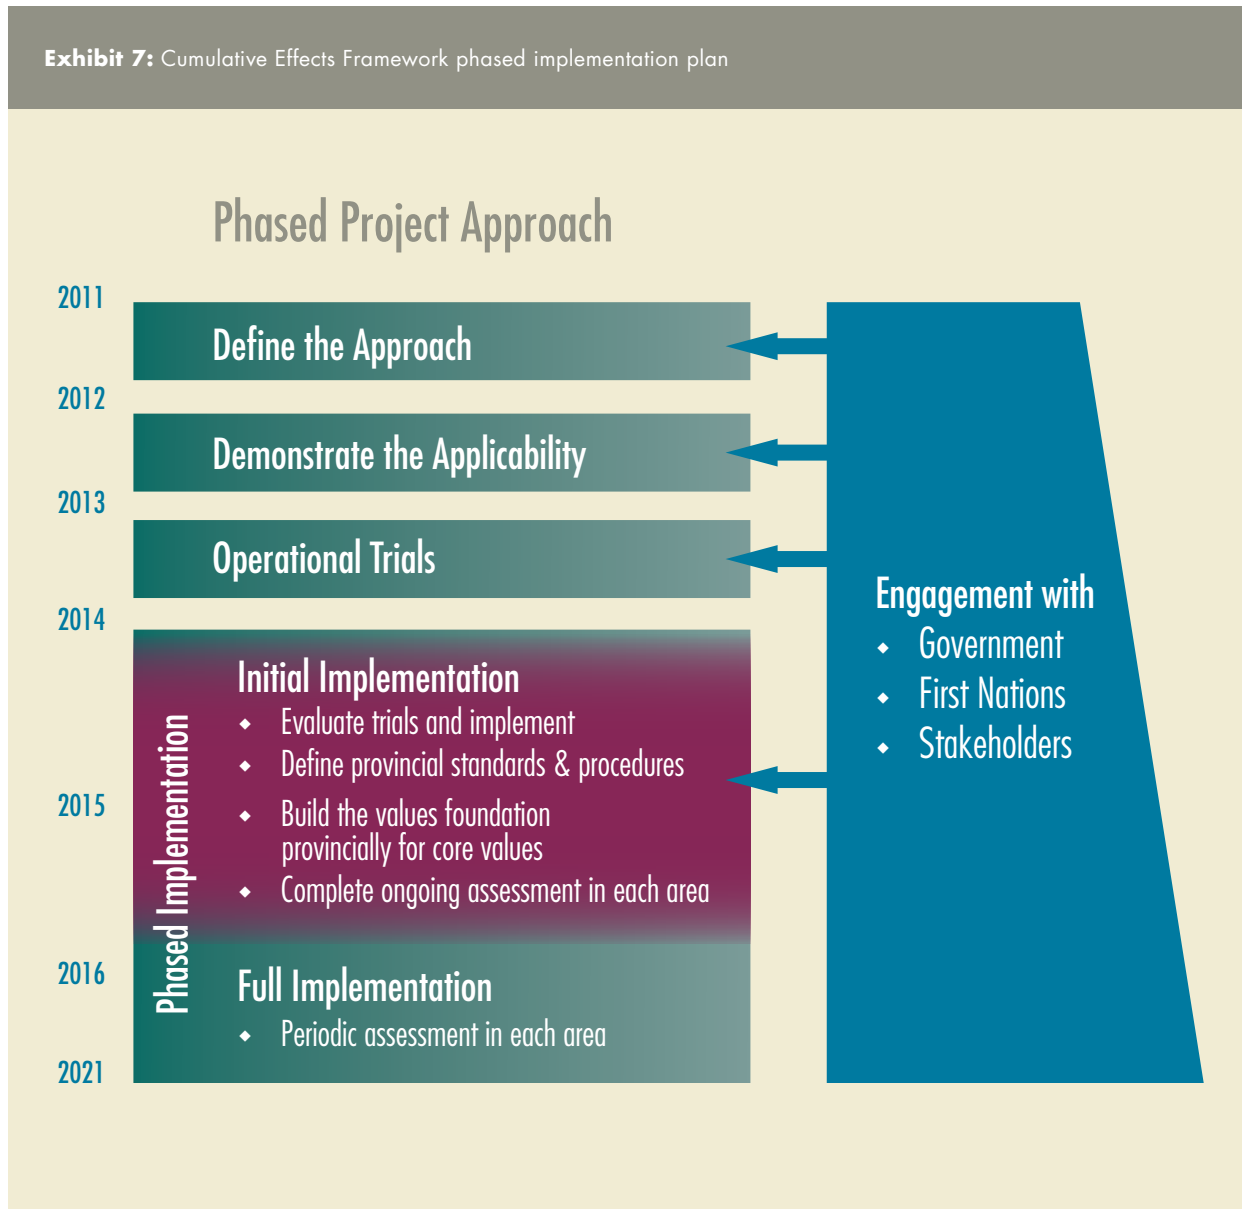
**Exhibit 7:** Cumulative Effects Framework phased implementation plan

Phased Project Approach

2011

Define the Approach

2012

Demonstrate the Applicability

2013

Operational Trials

2014

Phased Implementation

Initial Implementation

- Evaluate trials and implement
- Define provincial standards & procedures
- Build the values foundation provincially for core values
- Complete ongoing assessment in each area

2015

2016

Full Implementation

- Periodic assessment in each area

2021

Engagement with

- Government
- First Nations
- Stakeholders